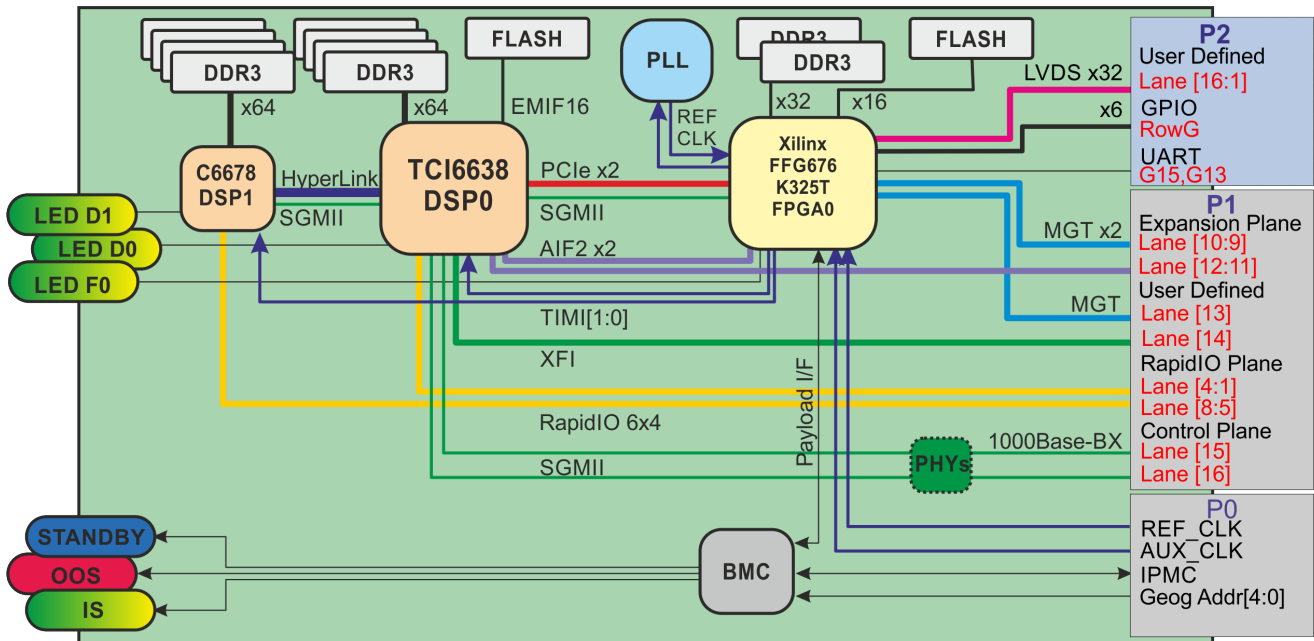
DDR3
DDR3
FLASH
PLL
DDR3
DDR3
FLASH
x64
x64
EMIF16
REF CLK
x32
x16
LVDS x32
C6678 DSP1
HyperLink
SGMII
TCI6638 DSP0
PCIe x2
SGMII
AIF2 x2
Xilinx FFG676 K325T FPGA0
x6
LED D1
LED D0
LED F0
TIMI[1:0]
XFI
RapidIO 6x4
SGMII
Payload I/F
MGT x2
MGT
PHYs
1000Base-BX
STANDBY
OOS
IS
BMC

P2
User Defined
Lane [16:1]
GPIO
RowG
UART
G15,G13

P1
Expansion Plane
Lane [10:9]
Lane [12:11]
User Defined
Lane [13]
Lane [14]
RapidIO Plane
Lane [4:1]
Lane [8:5]
Control Plane
Lane [15]
Lane [16]

P0
REF_CLK
AUX_CLK
IPMC
Geog Addr[4:0]